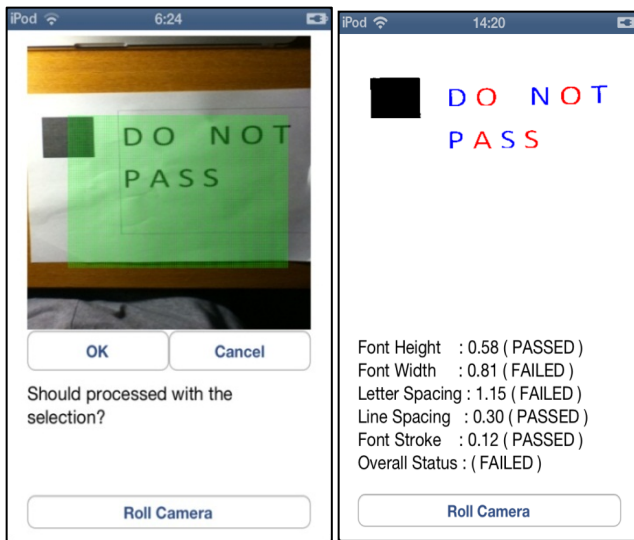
iPod 6:24

DO NOT PASS

OK Cancel

Should processed with the selection?

Roll Camera

iPod 14:20

DO NOT PASS

Font Height : 0.58 ( PASSED )
Font Width : 0.81 ( FAILED )
Letter Spacing : 1.15 ( FAILED )
Line Spacing : 0.30 ( PASSED )
Font Stroke : 0.12 ( PASSED )
Overall Status : ( FAILED )

Roll Camera